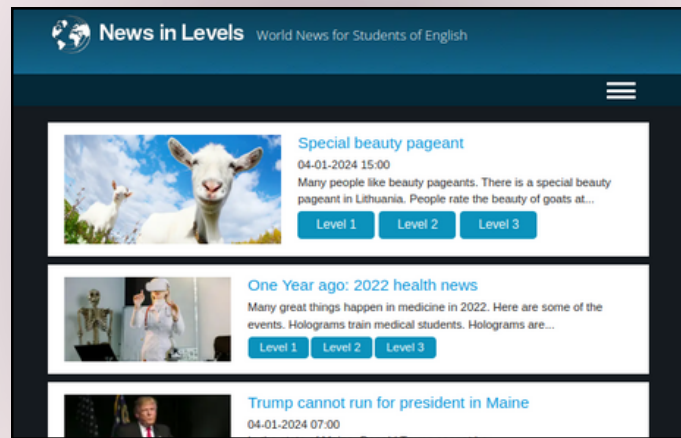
News in Levels World News for Students of English

Special beauty pageant
04-01-2024 15:00
Many people like beauty pageants. There is a special beauty pageant in Lithuania. People rate the beauty of goats at...
Level 1 Level 2 Level 3

One Year ago: 2022 health news
Many great things happen in medicine in 2022. Here are some of the events. Holograms train medical students. Holograms are...
Level 1 Level 2 Level 3

Trump cannot run for president in Maine
04-01-2024 07:00
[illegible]